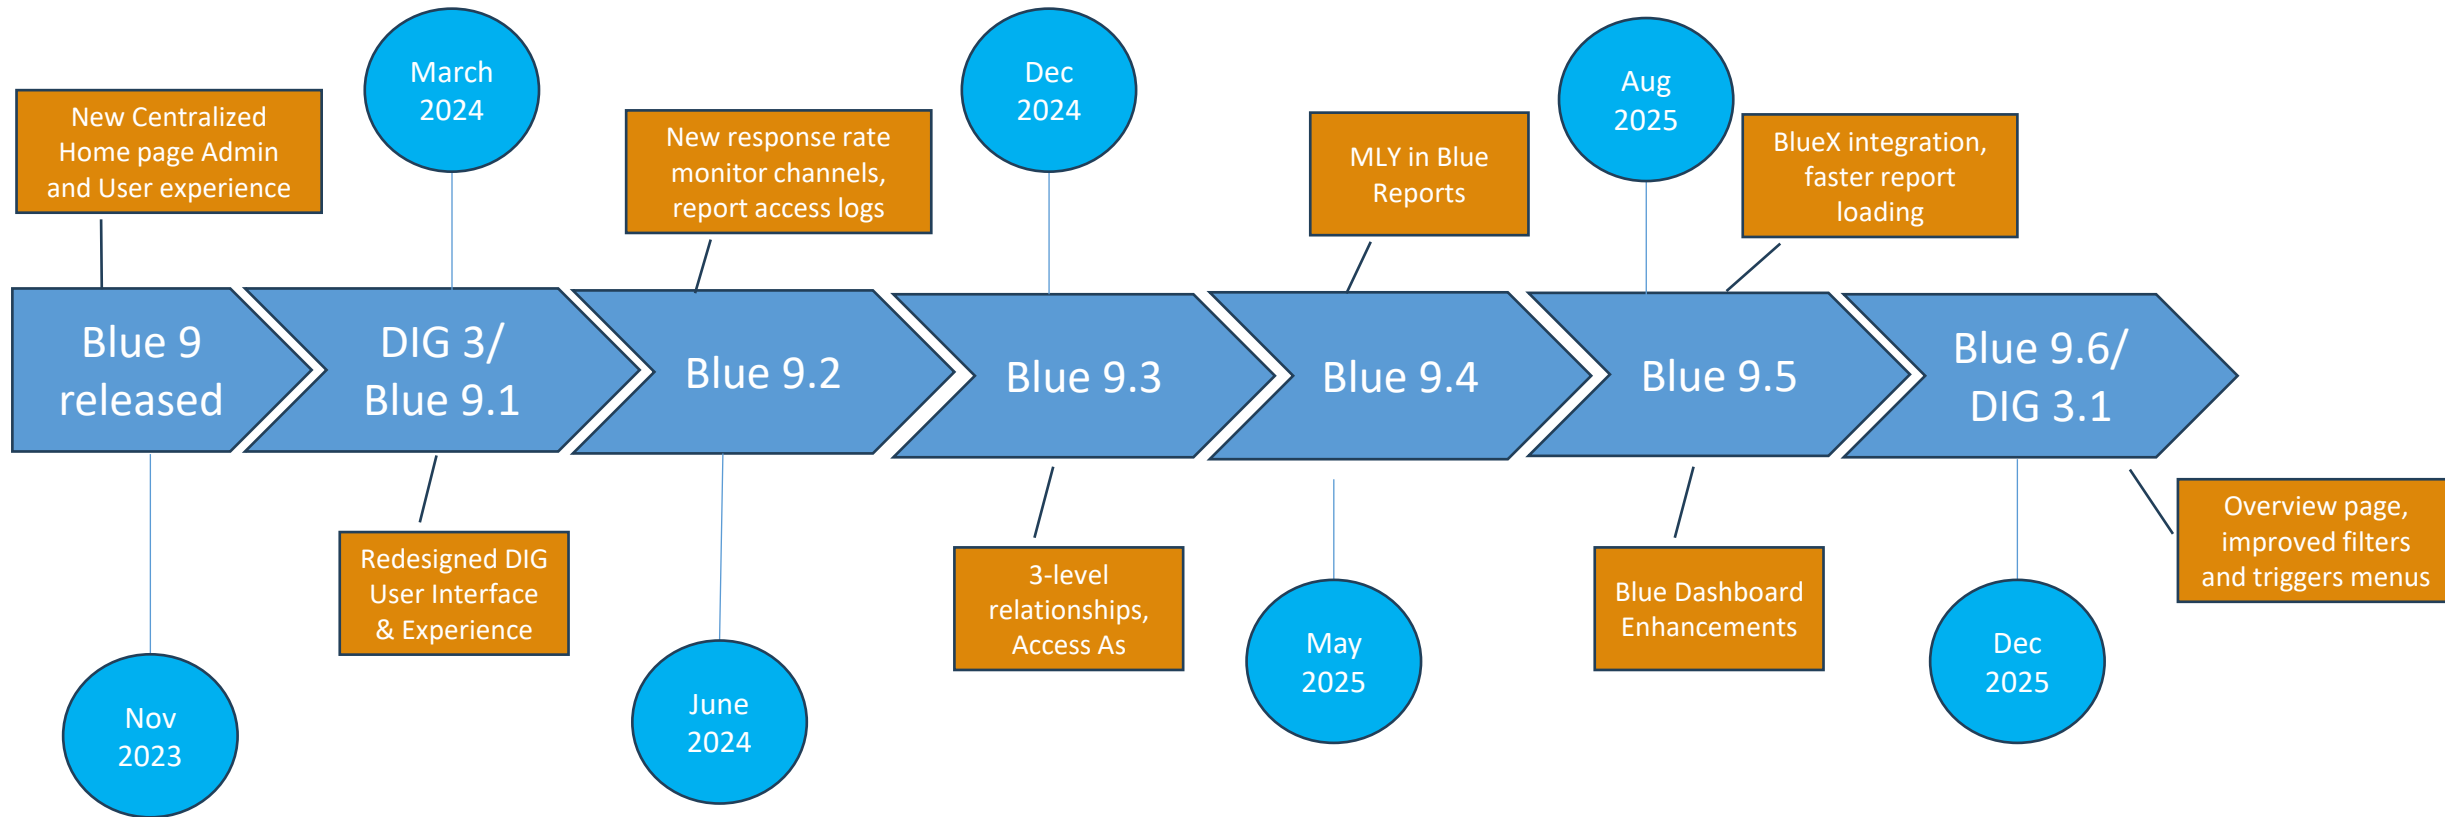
New Centralized Home page Admin and User experience

March 2024

New response rate monitor channels, report access logs

Dec 2024

MLY in Blue Reports

Aug 2025

BlueX integration, faster report loading

Blue 9 released

DIG 3/ Blue 9.1

Blue 9.2

Blue 9.3

Blue 9.4

Blue 9.5

Blue 9.6/ DIG 3.1

Nov 2023

Redesigned DIG User Interface & Experience

June 2024

3-level relationships, Access As

May 2025

Blue Dashboard Enhancements

Dec 2025

Overview page, improved filters and triggers menus